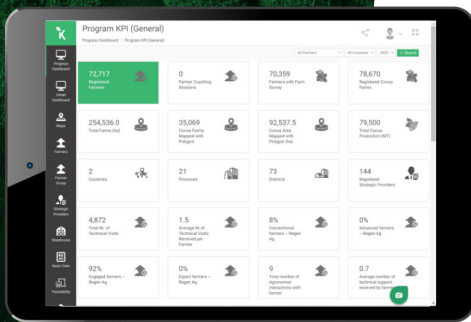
Program KPI (General)

Program Dashboard > Program KPI (General)

All Partners
All Countries
2022
Search

Projects Dashboard
Detail Dashboard
Maps
Farmers
Farmer Group
Strategic Providers
Warehouse
Base Data
Traceability

72,717
Registered Farmers

0
Farmer Coaching Sessions

70,359
Farmers with Farm Survey

78,670
Registered Cocoa Farms

254,536.0
Total Farms (ha)

35,069
Cocoa Farms Mapped with Polygon

92,537.5
Cocoa Area Mapped with Polygon (ha)

79,500
Total Cocoa Production (MT)

2
Countries

21
Provinces

73
Districts

144
Registered Strategic Providers

4,872
Total Nr. of Technical Visits

1.5
Average Nr of Technical Visits Received per Farmer

8%
Conventional farmers – Regen Ag

0%
Advanced farmers – Regen Ag

92%
Engaged farmers – Regen Ag

0%
Expert farmers – Regen Ag

9
Total number of Agronomist interactions with farmer

0.7
Average number of technical support received by farmer